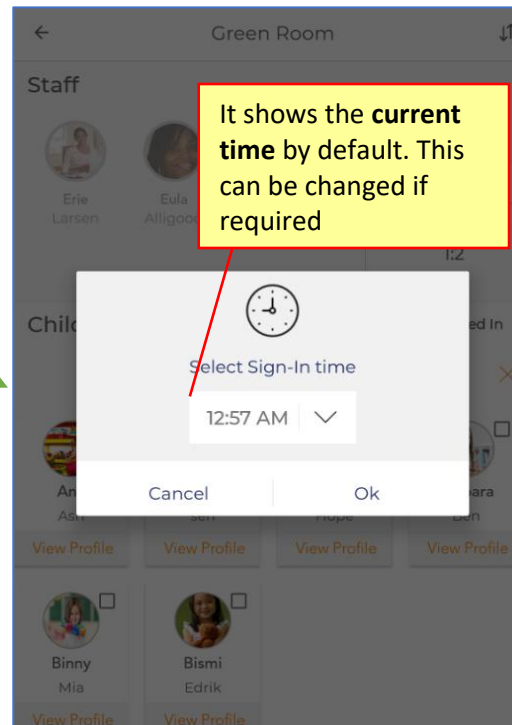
Green Room

Staff

Erie Larsen

Eula Alligoo

It shows the **current time** by default. This can be changed if required

1:2

Chil

ed In

Select Sign-In time

12:57 AM

Cancel

Ok

An

Ash

sen

Hope

ara

Ben

View Profile

View Profile

View Profile

View Profile

Binny

Mia

Bismi

Edrik

View Profile

View Profile